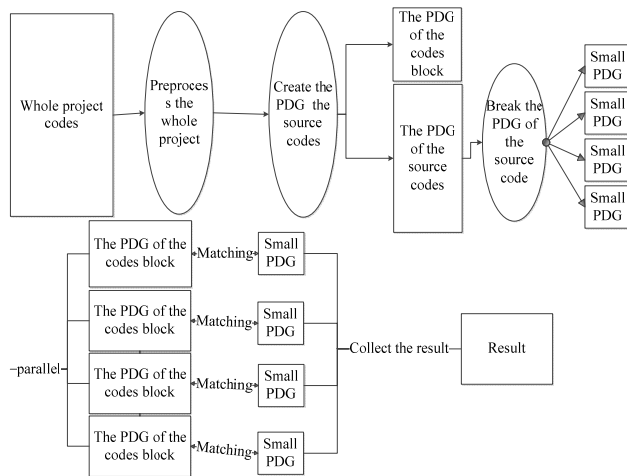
Whole project codes

Preprocess the whole project

Create the PDG the source codes

The PDG of the codes block

The PDG of the source codes

Break the PDG of the source code

Small PDG

Small PDG

Small PDG

Small PDG

parallel

The PDG of the codes block

Matching

Small PDG

The PDG of the codes block

Matching

Small PDG

The PDG of the codes block

Matching

Small PDG

The PDG of the codes block

Matching

Small PDG

Collect the result

Result